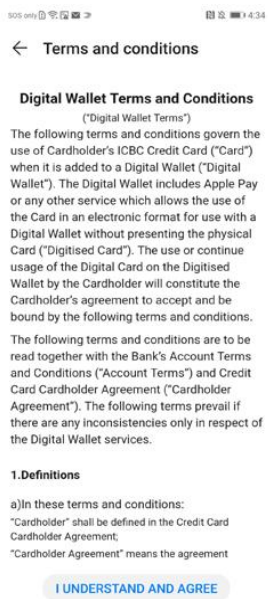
SOS only 4:34

Terms and conditions

Digital Wallet Terms and Conditions

("Digital Wallet Terms")

The following terms and conditions govern the use of Cardholder's ICBC Credit Card ("Card") when it is added to a Digital Wallet ("Digital Wallet"). The Digital Wallet includes Apple Pay or any other service which allows the use of the Card in an electronic format for use with a Digital Wallet without presenting the physical Card ("Digitised Card"). The use or continue usage of the Digital Card on the Digitised Wallet by the Cardholder will constitute the Cardholder's agreement to accept and be bound by the following terms and conditions.

The following terms and conditions are to be read together with the Bank's Account Terms and Conditions ("Account Terms") and Credit Card Cardholder Agreement ("Cardholder Agreement"). The following terms prevail if there are any inconsistencies only in respect of the Digital Wallet services.

1.Definitions

a)In these terms and conditions:

"Cardholder" shall be defined in the Credit Card Cardholder Agreement;

"Cardholder Agreement" means the agreement

I UNDERSTAND AND AGREE